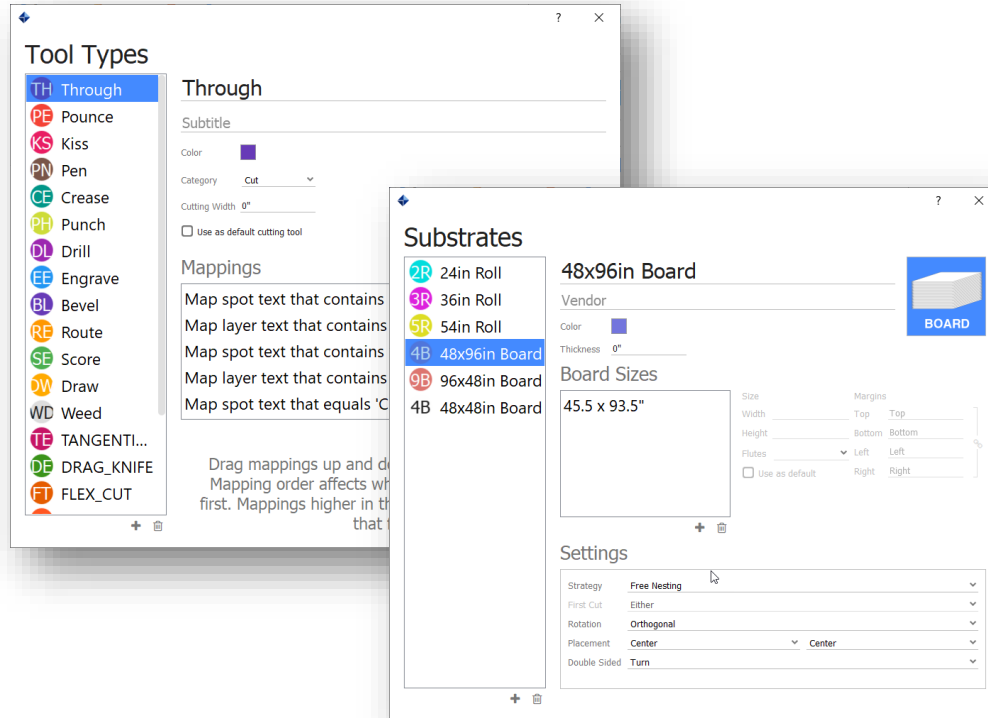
?

Tool Types

TH Through
PE Pounce
KS Kiss
PN Pen
CE Crease
PH Punch
DL Drill
EE Engrave
BL Bevel
RE Route
SE Score
DW Draw
WD Weed
TE TANGENTI...
DE DRAG_KNIFE
FT FLEX_CUT

Through

Subtitle

Color

Category Cut

Cutting Width 0"

Use as default cutting tool

Mappings

Map spot text that contains
Map layer text that contains
Map spot text that contains
Map layer text that contains
Map spot text that equals 'C

Drag mappings up and d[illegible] Mapping order affects wh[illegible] first. Mappings higher in th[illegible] that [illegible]

?

Substrates

2R 24in Roll
3R 36in Roll
5R 54in Roll
4B 48x96in Board
9B 96x48in Board
4B 48x48in Board

48x96in Board

Vendor

Color

Thickness 0"

BOARD

Board Sizes

45.5 x 93.5"

Size
Width
Height
Flutes
Use as default

Margins
Top Top
Bottom Bottom
Left Left
Right Right

Settings

Strategy Free Nesting
First Cut Either
Rotation Orthogonal
Placement Center Center
Double Sided Turn